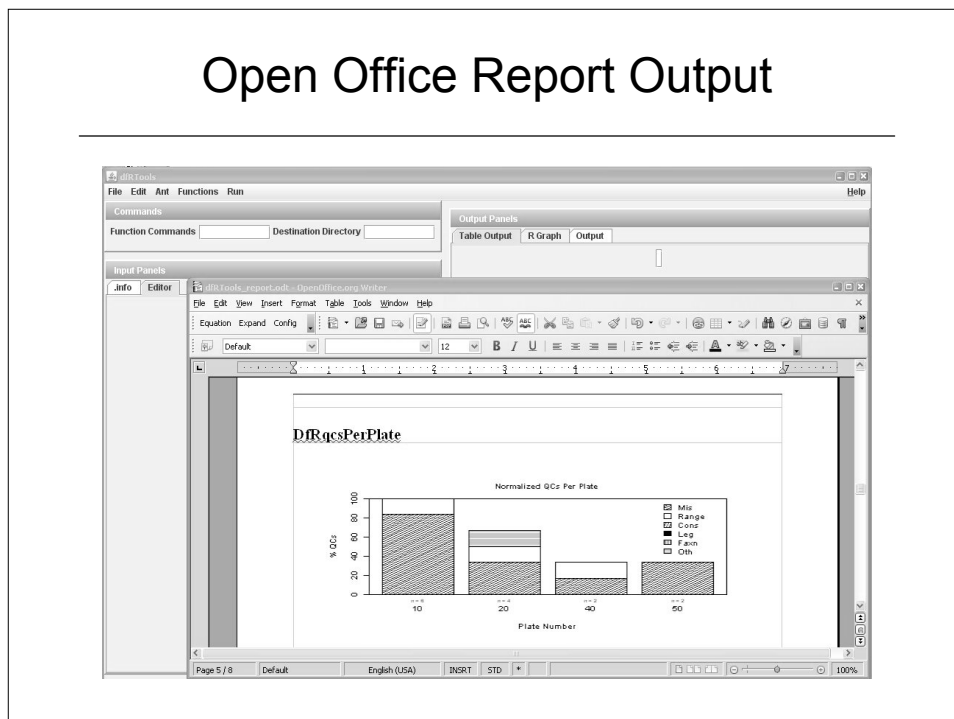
Open Office Report Output

dfRTools
File Edit Ant Functions Run
Help
Commands
Function Commands
Destination Directory
Output Panels
Table Output
R Graph
Output
Input Panels
.info
Editor
dfRTools_report.odt - OpenOffice.org Writer
File Edit View Insert Format Table Tools Window Help
Equation Expand Config
Default
12
B I U

DfRqcsPerPlate

Normalized QCs Per Plate
Mis
Range
Cons
Leg
Faxn
Oth
% QCs
0
20
40
60
80
100
n = 6
10
n = 4
20
n = 2
40
n = 2
50
Plate Number

Page 5 / 8
Default
English (USA)
INSRT
STD
*
100%